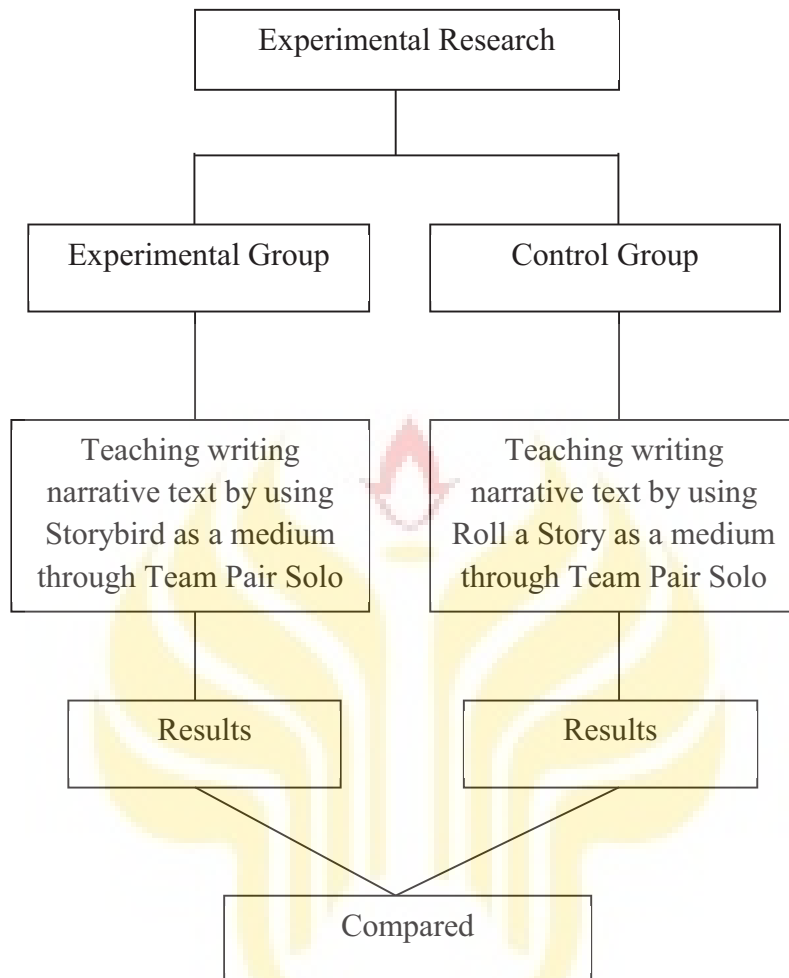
Experimental Research

Experimental Group

Control Group

Teaching writing narrative text by using Storybird as a medium through Team Pair Solo

Teaching writing narrative text by using Roll a Story as a medium through Team Pair Solo

Results

Results

Compared